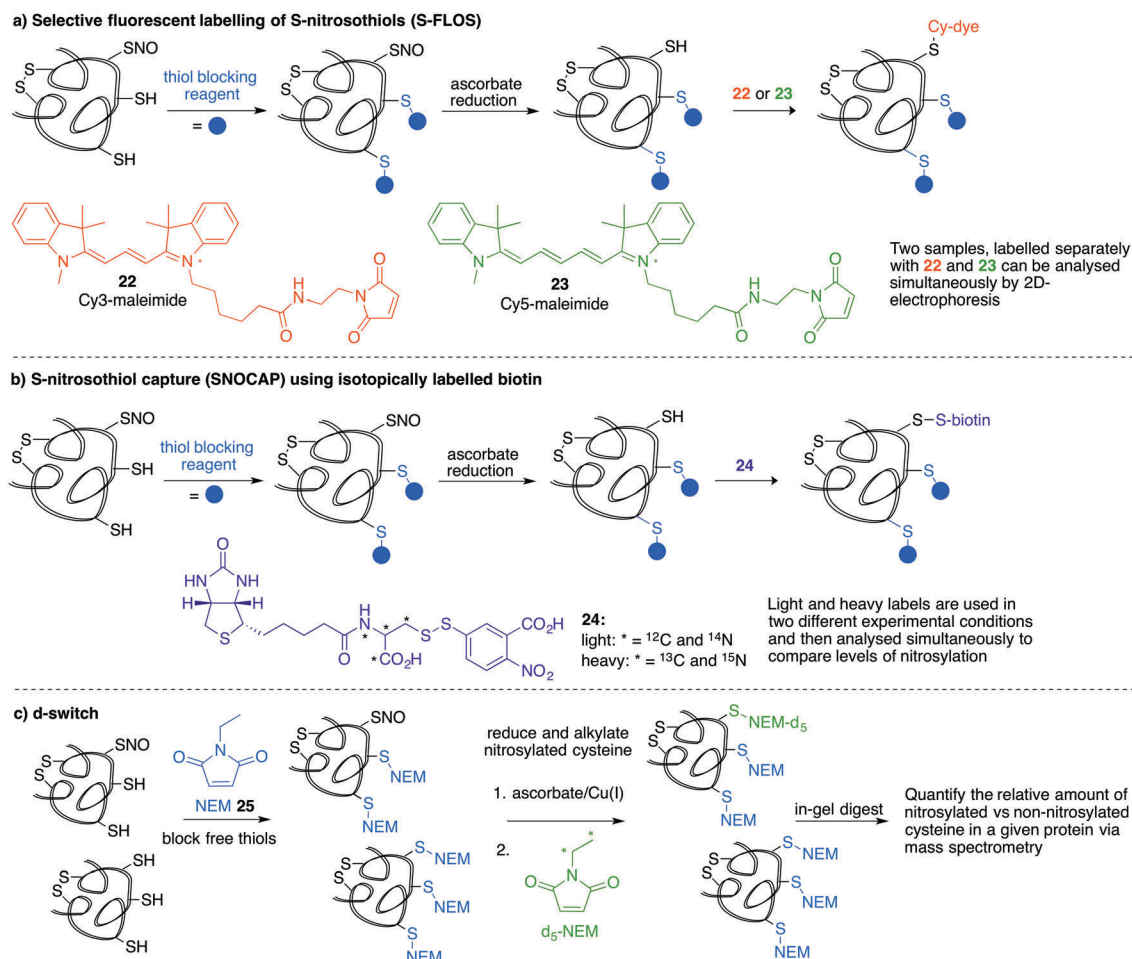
a) Selective fluorescent labelling of S-nitrosothiols (S-FLOS)

SNO
S
S
SH
SH
thiol blocking reagent
= 
SNO
S
S
S
S
ascorbate reduction
SH
S
S
S
S
22 or 23
Cy-dye
S
S
S
S
S

N
N$^+$
22
Cy3-maleimide
H
N
O
O
N
O

N
N$^+$
23
Cy5-maleimide
H
N
O
O
N
O

Two samples, labelled separately with 22 and 23 can be analysed simultaneously by 2D-electrophoresis

b) S-nitrosothiol capture (SNOCAP) using isotopically labelled biotin

SNO
S
S
SH
SH
thiol blocking reagent
= 
SNO
S
S
S
S
ascorbate reduction
SH
S
S
S
S
24
S–S-biotin
S
S
S
S

O
HN
NH
H
H
S
O
H
N
*
*
*
S
S
CO$_2$H
*
CO$_2$H
NO$_2$

24:
light: * = $^{12}$C and $^{14}$N
heavy: * = $^{13}$C and $^{15}$N

Light and heavy labels are used in two different experimental conditions and then analysed simultaneously to compare levels of nitrosylation

c) d-switch

SNO
S
S
SH
SH
S
S
SH
SH
SH
O
N
O
NEM 25
block free thiols
SNO
S
S
S
NEM
S
NEM
S
S
S
NEM
S
NEM
S
NEM
reduce and alkylate nitrosylated cysteine
1. ascorbate/Cu(I)
2.
*
*
O
N
O
d$_5$-NEM
S
NEM-d$_5$
S
S
S
NEM
S
NEM
S
S
S
NEM
S
NEM
S
NEM
in-gel digest
Quantify the relative amount of nitrosylated vs non-nitrosylated cysteine in a given protein via mass spectrometry